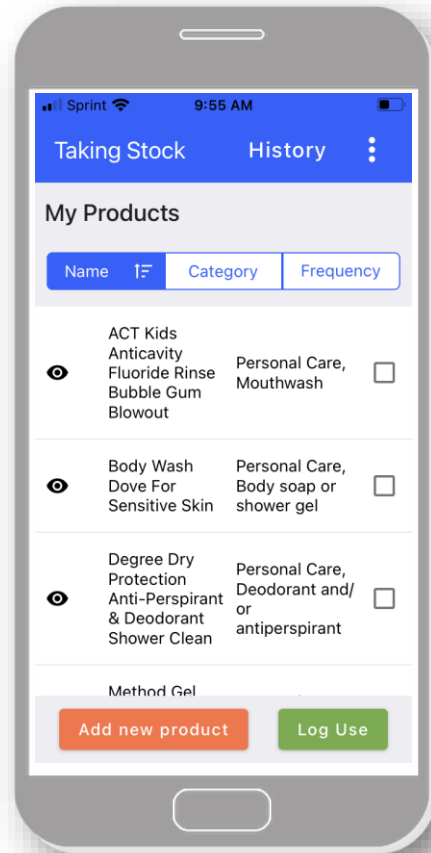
Sprint 9:55 AM

Taking Stock History

My Products

Name | Category | Frequency

| | | |
|---|---|---|
| ACT Kids Anticavity Fluoride Rinse Bubble Gum Blowout | Personal Care, Mouthwash | |
| Body Wash Dove For Sensitive Skin | Personal Care, Body soap or shower gel | |
| Degree Dry Protection Anti-Perspirant & Deodorant Shower Clean | Personal Care, Deodorant and/ or antiperspirant | |
| Method Gel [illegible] | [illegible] | |

Add new product
Log Use